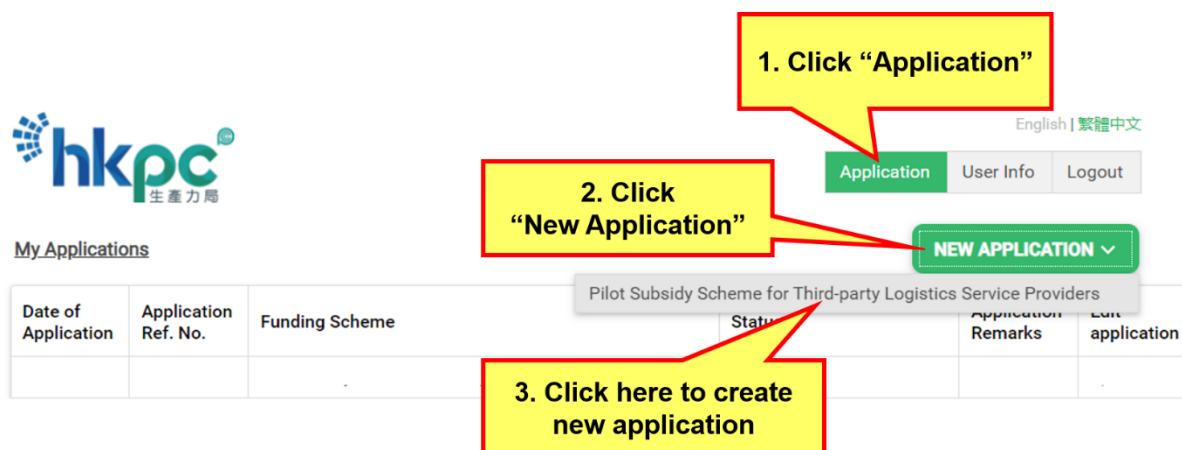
1. Click “Application”

hkpc 生產力局

English | 繁體中文

Application | User Info | Logout

2. Click “New Application”

My Applications

NEW APPLICATION

Pilot Subsidy Scheme for Third-party Logistics Service Providers

| Date of Application | Application Ref. No. | Funding Scheme | Status | Application Remarks | Edit application |
|---|---|---|---|---|---|
| | | - | | | - |

3. Click here to create new application